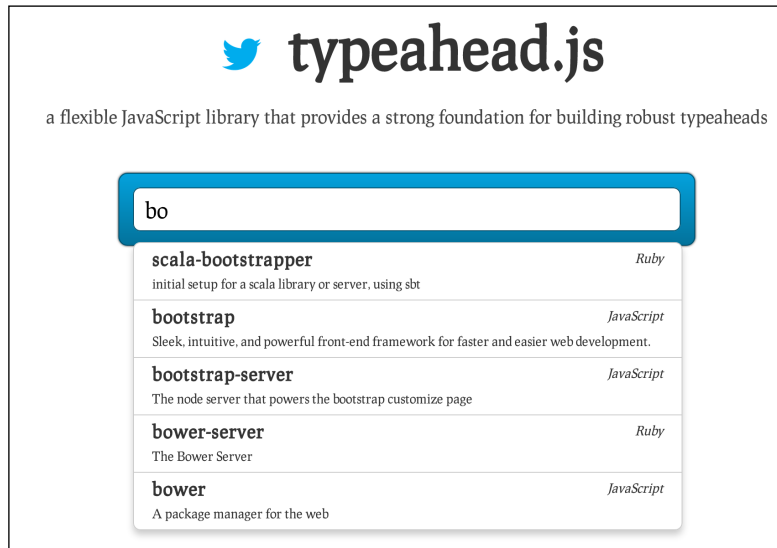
typeahead.js

a flexible JavaScript library that provides a strong foundation for building robust typeaheads

bo

scala-bootstrapper
Ruby
initial setup for a scala library or server, using sbt

bootstrap
JavaScript
Sleek, intuitive, and powerful front-end framework for faster and easier web development.

bootstrap-server
JavaScript
The node server that powers the bootstrap customize page

bower-server
Ruby
The Bower Server

bower
JavaScript
A package manager for the web